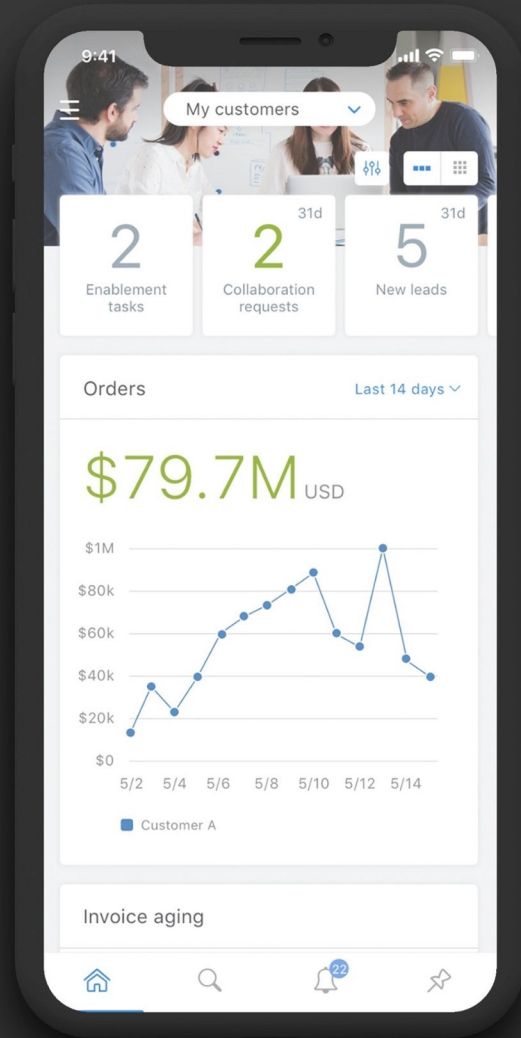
9:41

My customers

2
Enablement tasks

31d
2
Collaboration requests

31d
5
New leads

Orders
Last 14 days

$79.7M USD

| $1M |
| $80k |
| $60k |
| $40k |
| $20k |
| $0 |

5/2 5/4 5/6 5/8 5/10 5/12 5/14

Customer A

Invoice aging

22